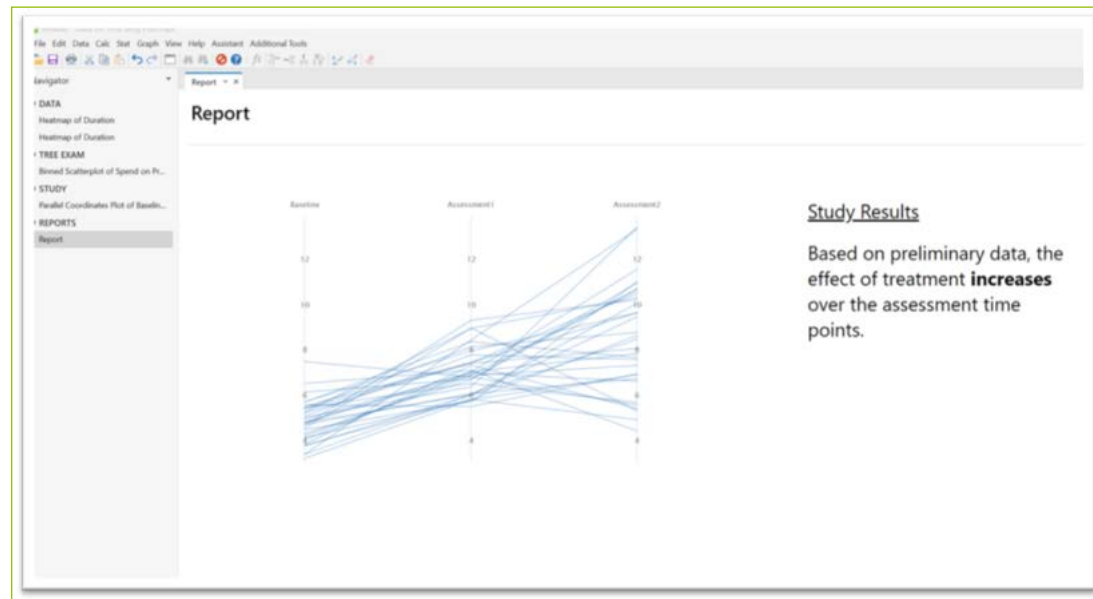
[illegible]
File Edit Data Calc Stat Graph View Help Assistant Additional Tools
Navigator
Report
DATA
Heatmap of Duration
Heatmap of Duration
TREE EXAM
Binned Scatterplot of Spend on Pr...
STUDY
Parallel Coordinates Plot of Baselin...
REPORTS
Report

Report

Baseline
Assessment1
Assessment2
12
10
8
6
4
12
10
8
6
4
12
10
8
6
4

Study Results

Based on preliminary data, the effect of treatment **increases** over the assessment time points.